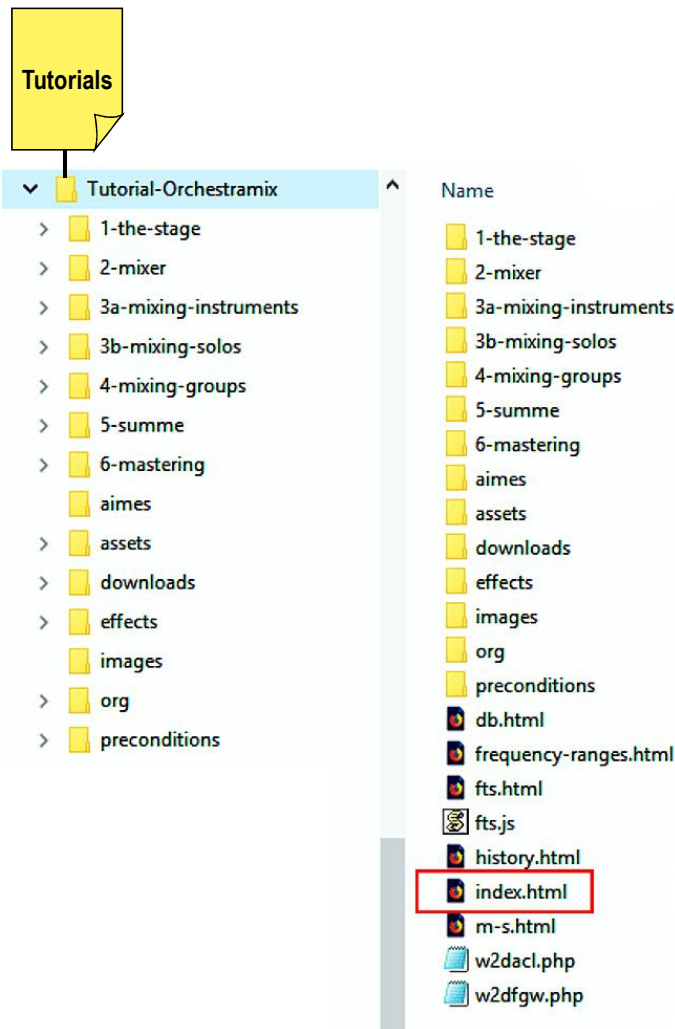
Tutorials

Tutorial-Orchestramix
1-the-stage
2-mixer
3a-mixing-instruments
3b-mixing-solos
4-mixing-groups
5-summe
6-mastering
aimes
assets
downloads
effects
images
org
preconditions

Name
1-the-stage
2-mixer
3a-mixing-instruments
3b-mixing-solos
4-mixing-groups
5-summe
6-mastering
aimes
assets
downloads
effects
images
org
preconditions
db.html
frequency-ranges.html
fts.html
fts.js
history.html
index.html
m-s.html
w2dacl.php
w2dfgw.php